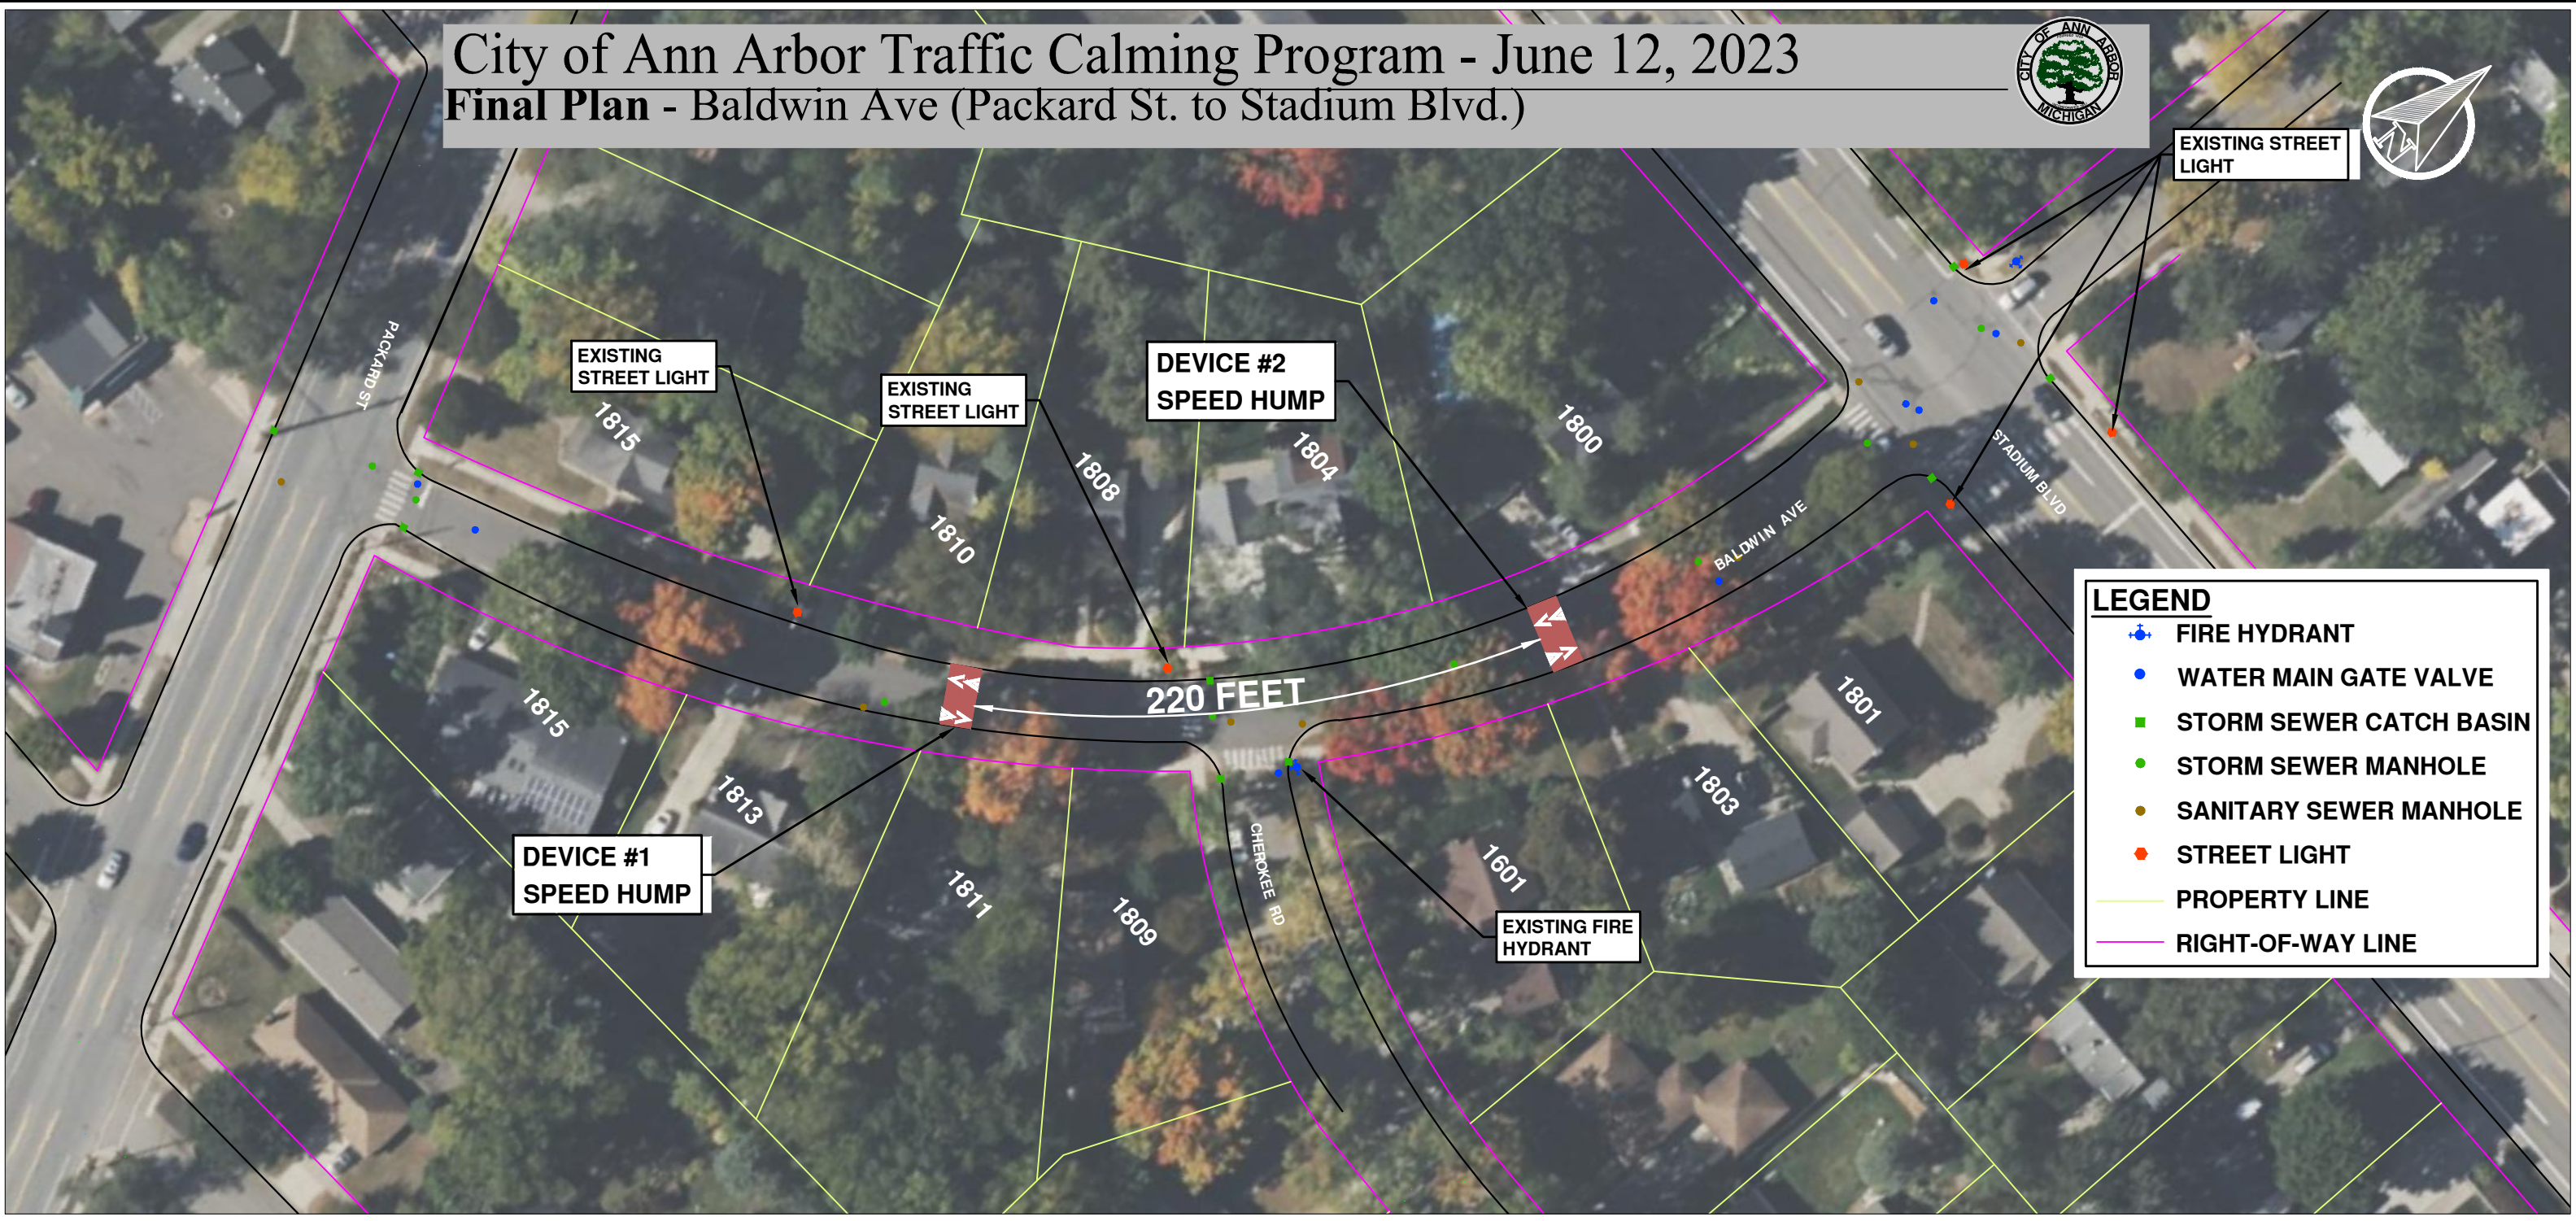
City of Ann Arbor Traffic Calming Program - June 12, 2023
Final Plan - Baldwin Ave (Packard St. to Stadium Blvd.)

CITY OF ANN ARBOR MICHIGAN

EXISTING STREET LIGHT

EXISTING STREET LIGHT

EXISTING STREET LIGHT

DEVICE #2
SPEED HUMP

PACKARD ST

1815

1808

1804

1800

1810

STADIUM BLVD

BALDWIN AVE

220 FEET

1815

1813

1801

1803

1811

1809

CHEROKEE RD

1601

DEVICE #1
SPEED HUMP

EXISTING FIRE HYDRANT

LEGEND
FIRE HYDRANT
WATER MAIN GATE VALVE
STORM SEWER CATCH BASIN
STORM SEWER MANHOLE
SANITARY SEWER MANHOLE
STREET LIGHT
PROPERTY LINE
RIGHT-OF-WAY LINE